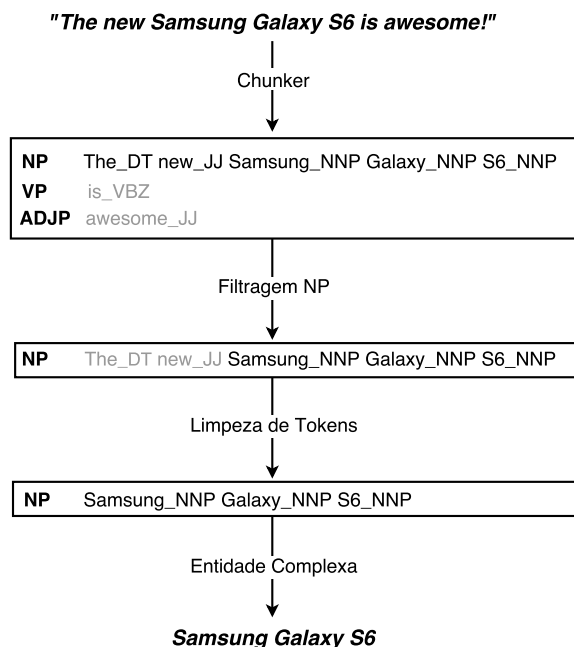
"The new Samsung Galaxy S6 is awesome!"

Chunker

NP The_DT new_JJ Samsung_NNP Galaxy_NNP S6_NNP
VP is_VBZ
ADJP awesome_JJ

Filtragem NP

NP The_DT new_JJ Samsung_NNP Galaxy_NNP S6_NNP

Limpeza de Tokens

NP Samsung_NNP Galaxy_NNP S6_NNP

Entidade Complexa

Samsung Galaxy S6